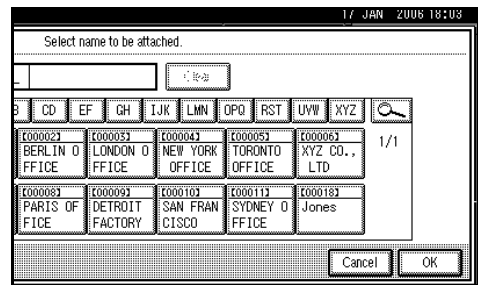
17 JAN 2006 18:03

Select name to be attached.

Clear

B CD EF GH IJK LMN OPQ RST UVW XYZ

[00002] BERLIN OFFICE
[00003] LONDON OFFICE
[00004] NEW YORK OFFICE
[00005] TORONTO OFFICE
[00006] XYZ CO., LTD
1/1

[00008] PARIS OFFICE
[00009] DETROIT FACTORY
[00010] SAN FRANCISCO
[00011] SYDNEY OFFICE
[00018] Jones

Cancel
OK